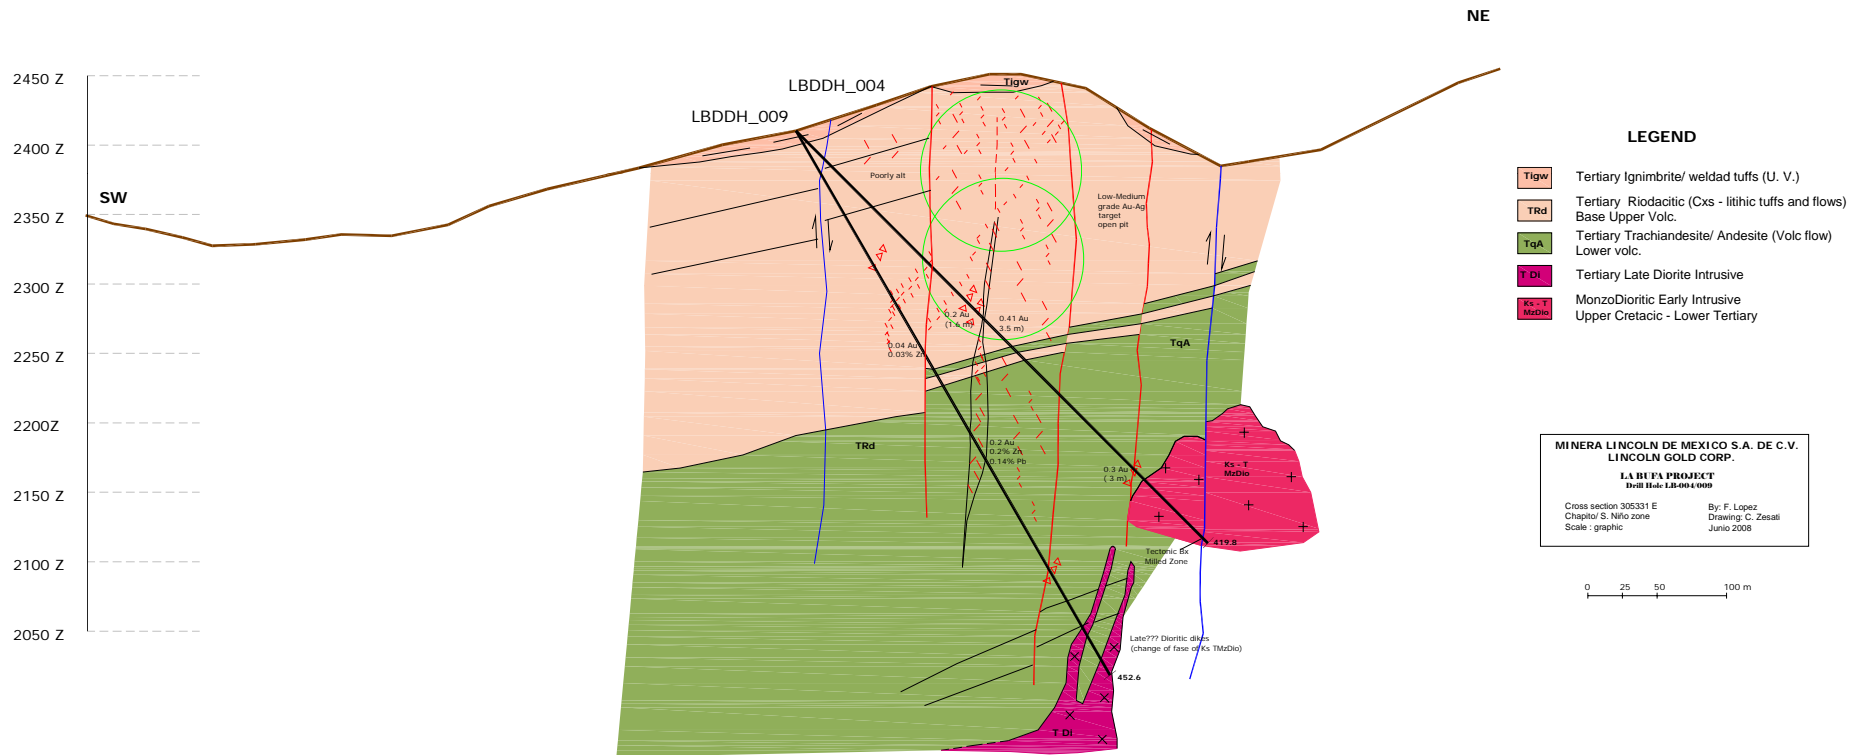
NE

2450 Z
2400 Z
2350 Z
2300 Z
2250 Z
2200Z
2150 Z
2100 Z
2050 Z

SW

LBDDH_004
LBDDH_009

Tigw
Poorly alt
Low-Medium grade Au-Ag target open pit
0.2 Au (1.6 m)
0.41 Au 3.5 m)
0.04 Au 0.03% Zn
TqA
TRd
0.2 Au 0.2% Zn 0.14% Pb
0.3 Au ( 3 m)
Ks - T MzDio
419.8
Tectonic Bx Milled Zone
Late??? Dioritic dikes (change of fase of Ks TMzDio)
452.6
T Di

LEGEND

Tigw Tertiary Ignimbrite/ weldad tuffs (U. V.)
TRd Tertiary Riodacitic (Cxs - litihic tuffs and flows) Base Upper Volc.
TqA Tertiary Trachiandesite/ Andesite (Volc flow) Lower volc.
T Di Tertiary Late Diorite Intrusive
Ks - T MzDio MonzoDioritic Early Intrusive Upper Cretacic - Lower Tertiary

MINERA LINCOLN DE MEXICO S.A. DE C.V.
LINCOLN GOLD CORP.
LA BUFA PROJECT
Drill Hole LB-004/009
Cross section 305331 E
Chapito/ S. Niño zone
Scale : graphic
By: F. Lopez
Drawing: C. Zesati
Junio 2008

0 25 50 100 m